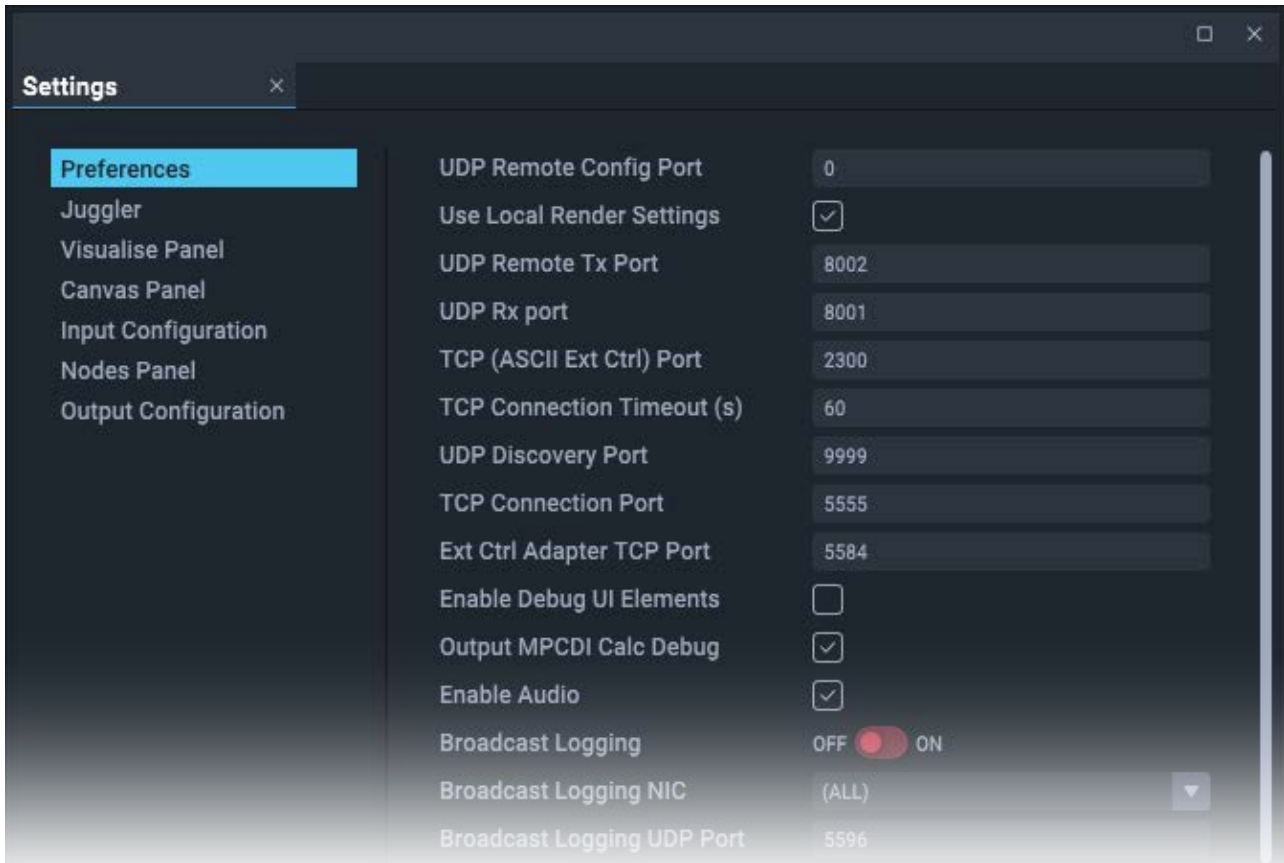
Settings ×

Preferences
Juggler
Visualise Panel
Canvas Panel
Input Configuration
Nodes Panel
Output Configuration

UDP Remote Config Port 0
Use Local Render Settings
UDP Remote Tx Port 8002
UDP Rx port 8001
TCP (ASCII Ext Ctrl) Port 2300
TCP Connection Timeout (s) 60
UDP Discovery Port 9999
TCP Connection Port 5555
Ext Ctrl Adapter TCP Port 5584
Enable Debug UI Elements
Output MPCDI Calc Debug
Enable Audio
Broadcast Logging OFF ON
Broadcast Logging NIC (ALL)
Broadcast Logging UDP Port 5596